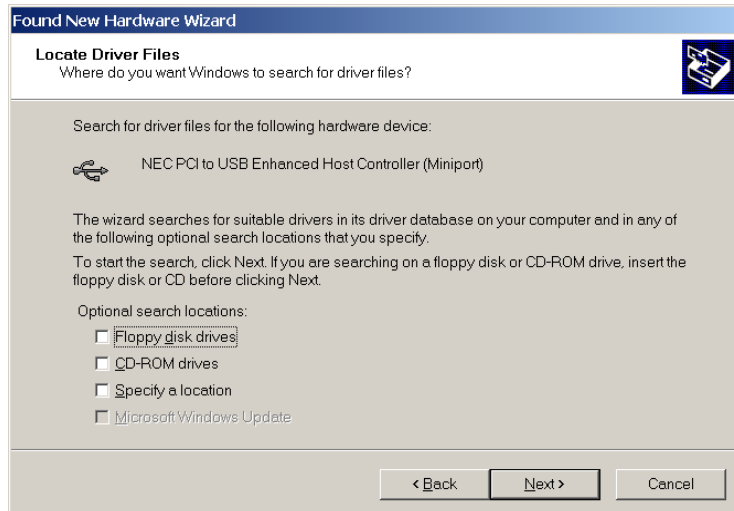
Found New Hardware Wizard

Locate Driver Files
Where do you want Windows to search for driver files?

Search for driver files for the following hardware device:

NEC PCI to USB Enhanced Host Controller (Miniport)

The wizard searches for suitable drivers in its driver database on your computer and in any of the following optional search locations that you specify.

To start the search, click Next. If you are searching on a floppy disk or CD-ROM drive, insert the floppy disk or CD before clicking Next.

Optional search locations:

☐ Floppy disk drives
☐ CD-ROM drives
☐ Specify a location
☐ Microsoft Windows Update

< Back | Next > | Cancel